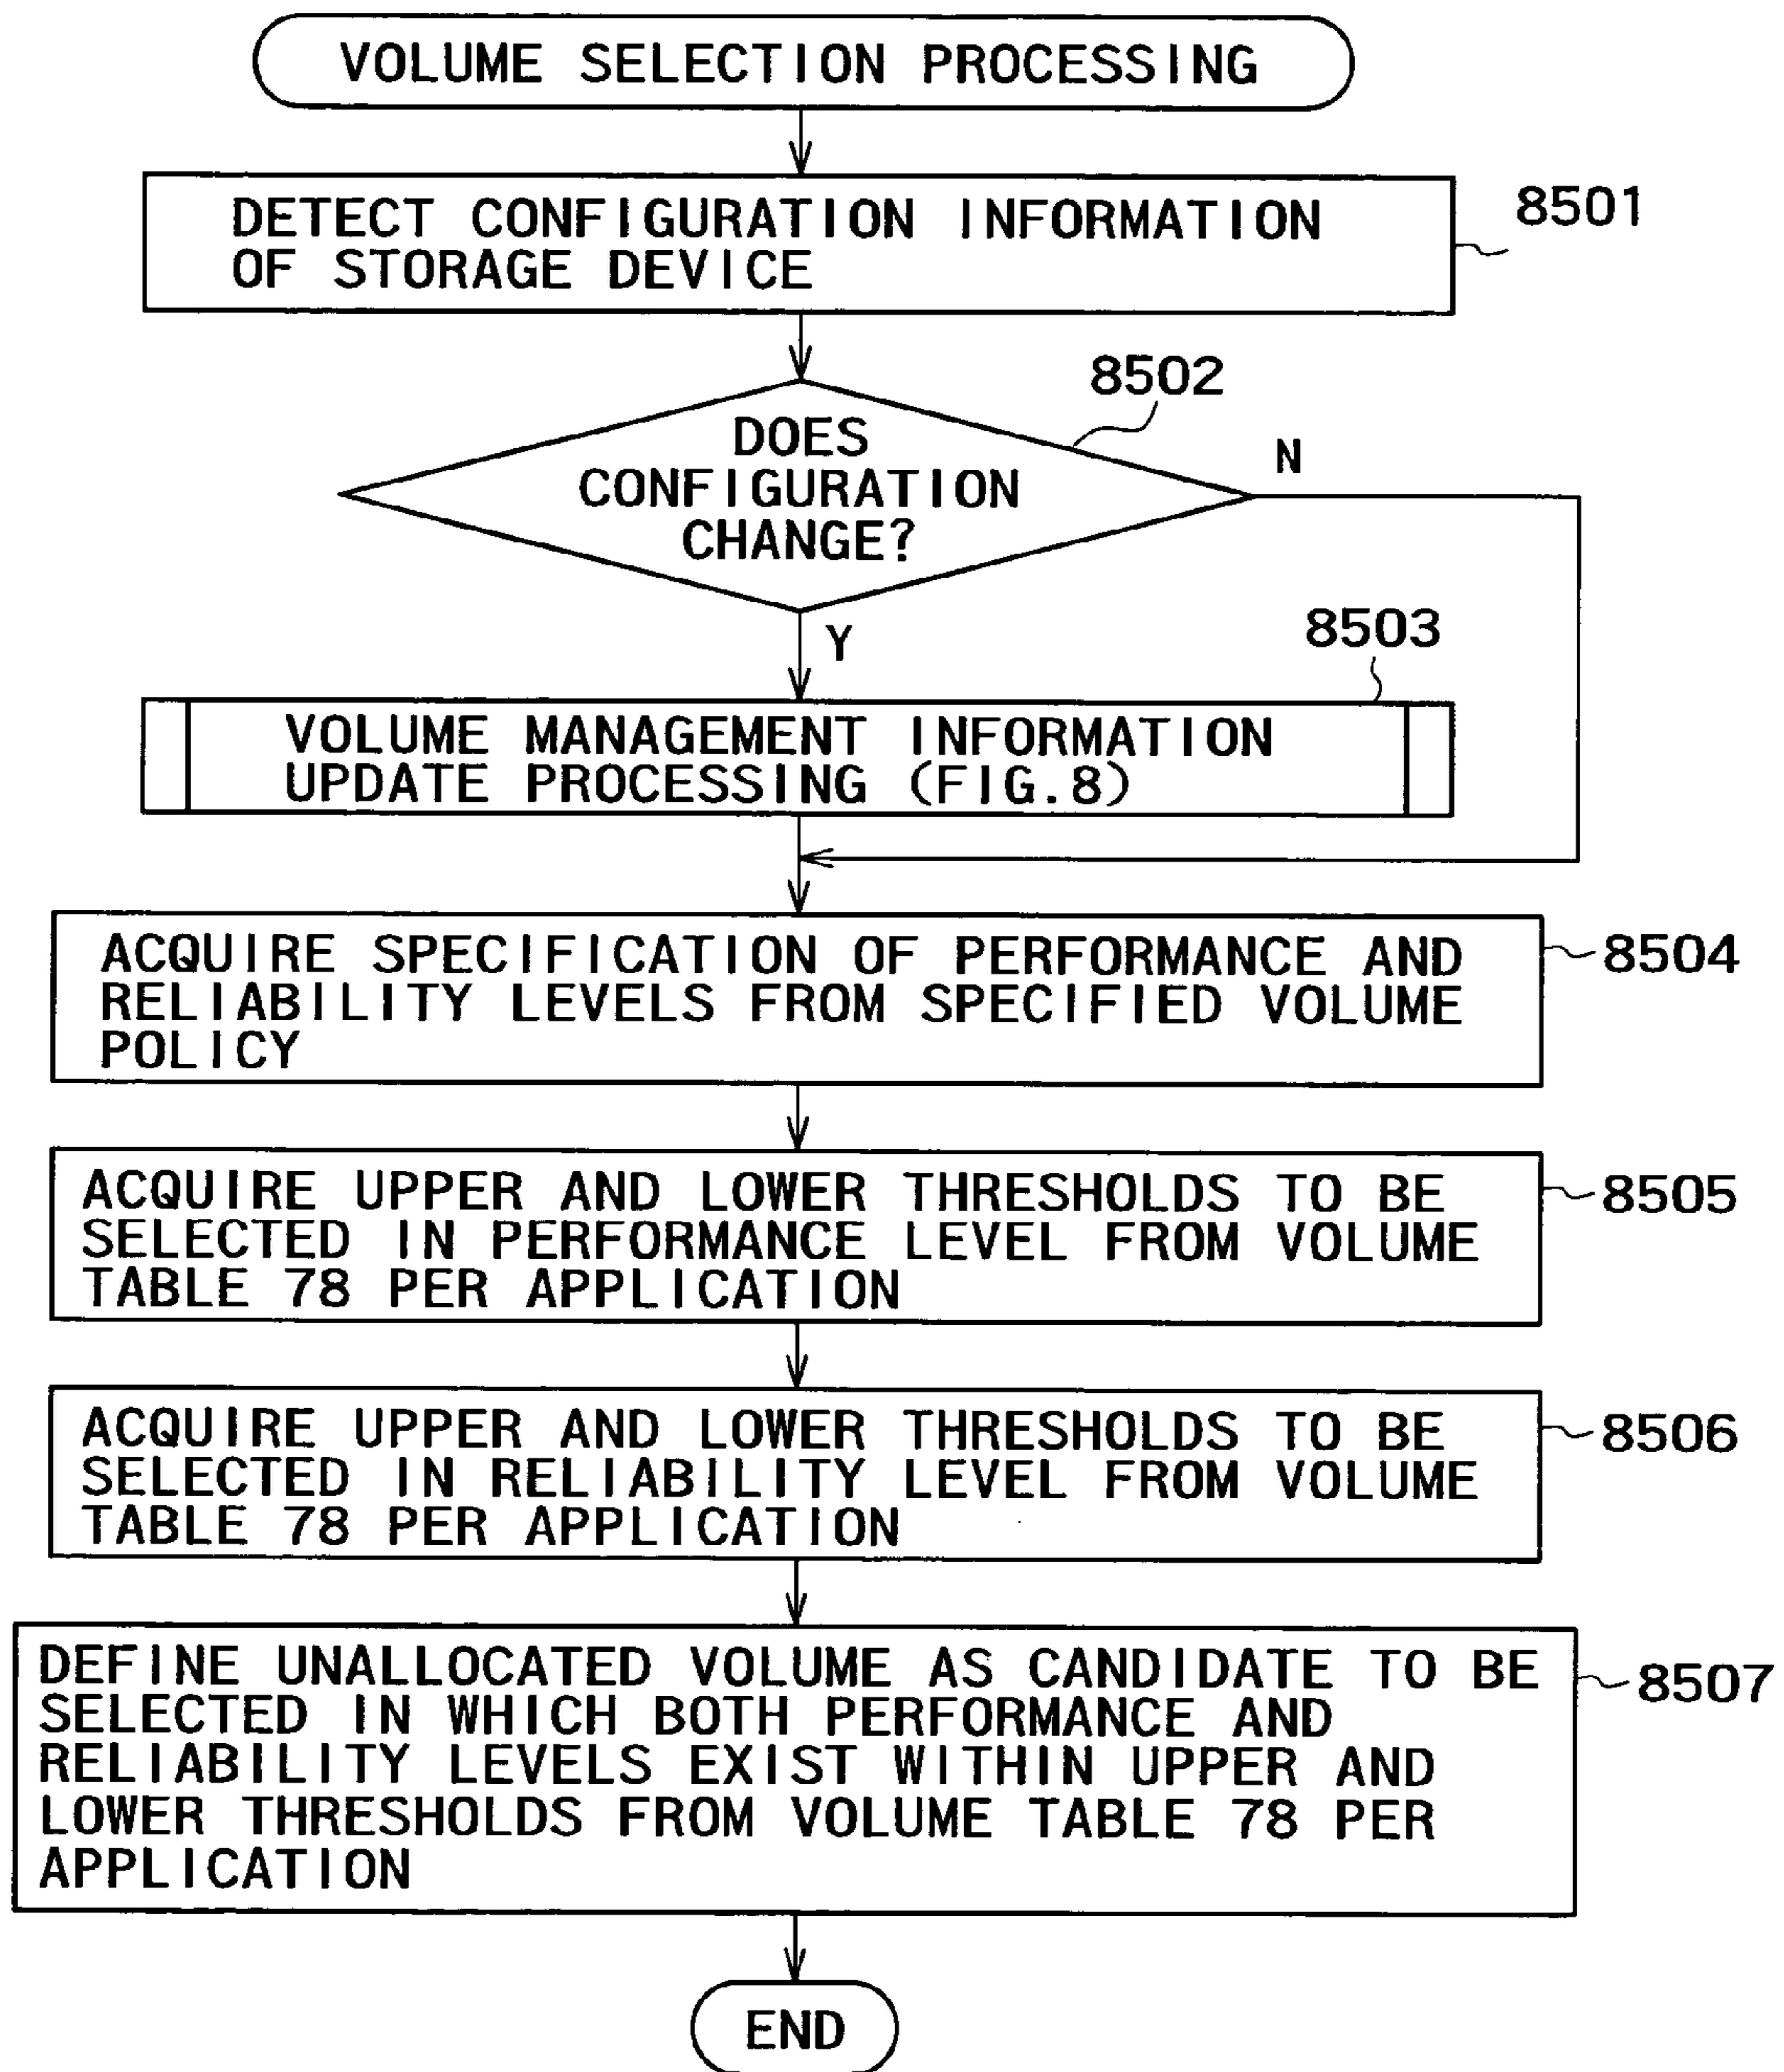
VOLUME SELECTION PROCESSING

DETECT CONFIGURATION INFORMATION OF STORAGE DEVICE

8501

8502

DOES CONFIGURATION CHANGE?

N

Y

8503

VOLUME MANAGEMENT INFORMATION UPDATE PROCESSING (FIG.8)

ACQUIRE SPECIFICATION OF PERFORMANCE AND RELIABILITY LEVELS FROM SPECIFIED VOLUME POLICY

8504

ACQUIRE UPPER AND LOWER THRESHOLDS TO BE SELECTED IN PERFORMANCE LEVEL FROM VOLUME TABLE 78 PER APPLICATION

8505

ACQUIRE UPPER AND LOWER THRESHOLDS TO BE SELECTED IN RELIABILITY LEVEL FROM VOLUME TABLE 78 PER APPLICATION

8506

DEFINE UNALLOCATED VOLUME AS CANDIDATE TO BE SELECTED IN WHICH BOTH PERFORMANCE AND RELIABILITY LEVELS EXIST WITHIN UPPER AND LOWER THRESHOLDS FROM VOLUME TABLE 78 PER APPLICATION

8507

END